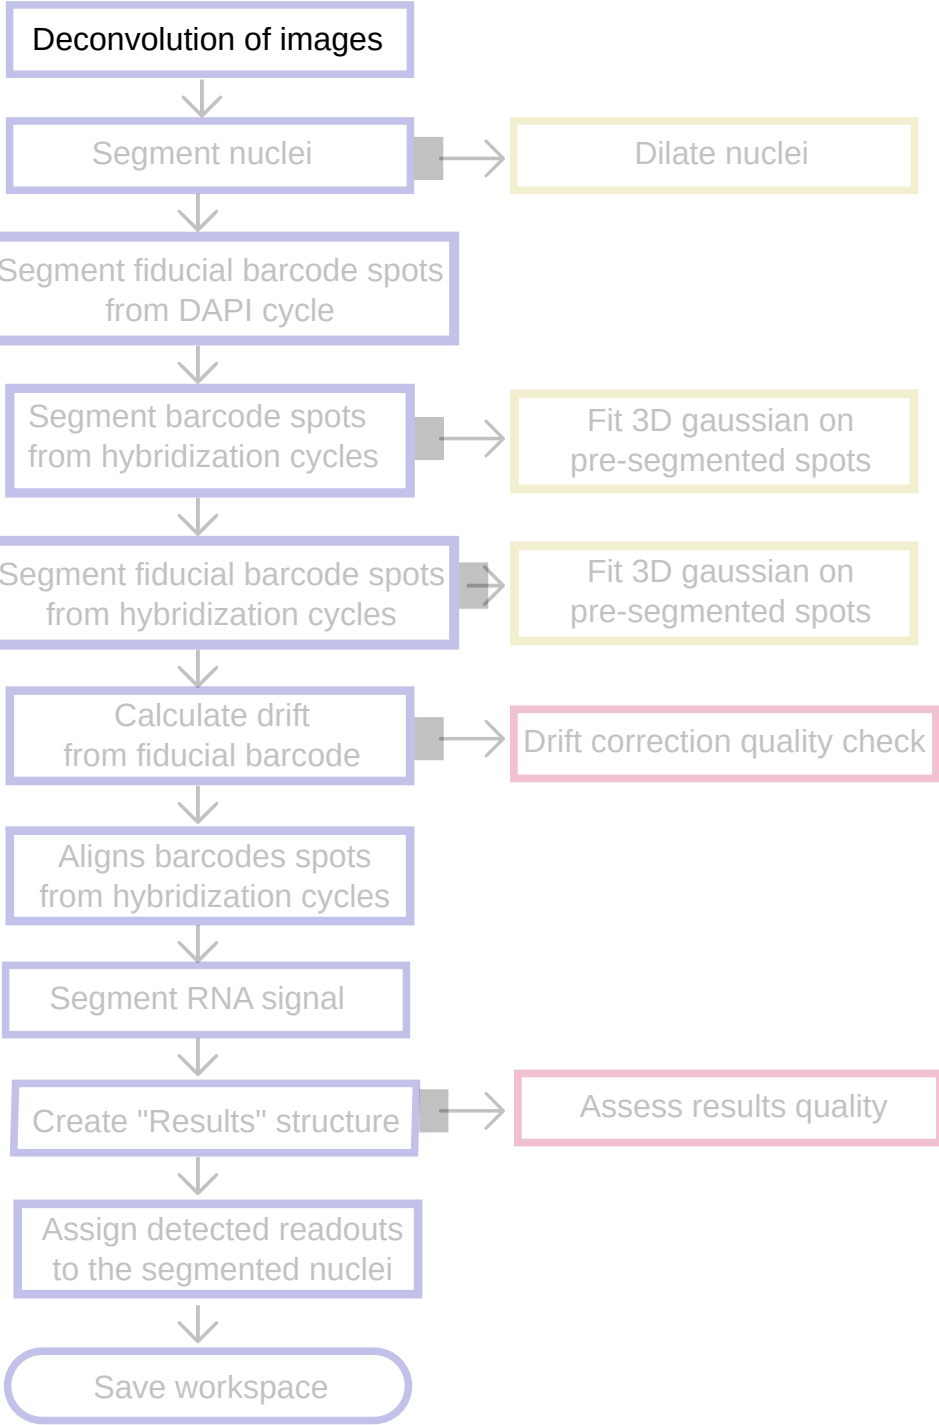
Deconvolution of images

Segment nuclei

Dilate nuclei

Segment fiducial barcode spots from DAPI cycle

Segment barcode spots from hybridization cycles

Fit 3D gaussian on pre-segmented spots

Segment fiducial barcode spots from hybridization cycles

Fit 3D gaussian on pre-segmented spots

Calculate drift from fiducial barcode

Drift correction quality check

Aligns barcodes spots from hybridization cycles

Segment RNA signal

Create "Results" structure

Assess results quality

Assign detected readouts to the segmented nuclei

Save workspace